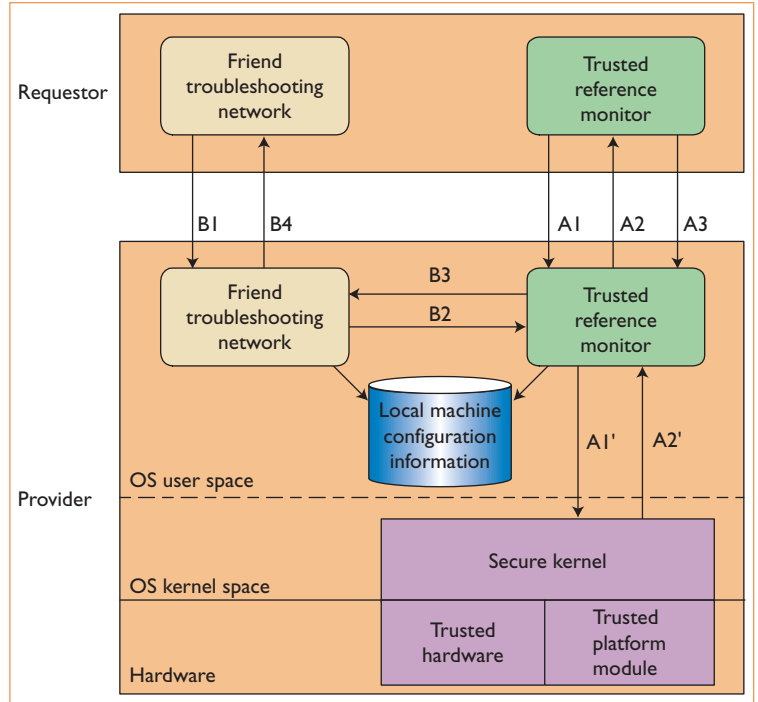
Requestor

Friend troubleshooting network

Trusted reference monitor

B1

B4

A1

A2

A3

Friend troubleshooting network

B3

B2

Trusted reference monitor

Local machine configuration information

A1'

A2'

OS user space

Provider

Secure kernel

OS kernel space

Trusted hardware

Trusted platform module

Hardware